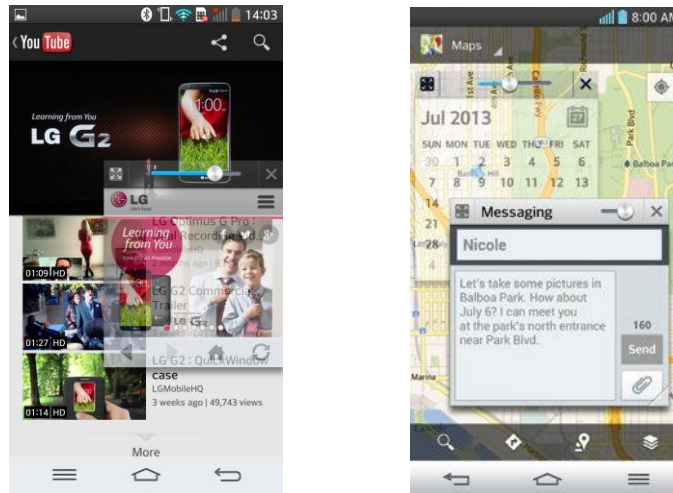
14:03
You Tube
Learning from You
LG G2
1:00
LG
LG Optimus G Pro : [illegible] Recordin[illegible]
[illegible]HQ
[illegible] ago | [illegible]
Learning from You
LG G2 Commerc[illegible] Trailer
LG G2
01:09 HD
01:27 HD
LG G2 : QuickWindow case
LGMobileHQ
3 weeks ago | 49,743 views
01:14 HD
More

8:00 AM
Maps
1st Ave
Jul 2013
SUN MON TUE WED THU FRI SAT
30 1 2 3 4 5 6
7 8 9 10 11 12 13
14
21
28
Balboa Pa
Park Blvd
Messaging
Nicole
Let's take some pictures in Balboa Park. How about July 6? I can meet you at the park's north entrance near Park Blvd.
160
Send
Marina